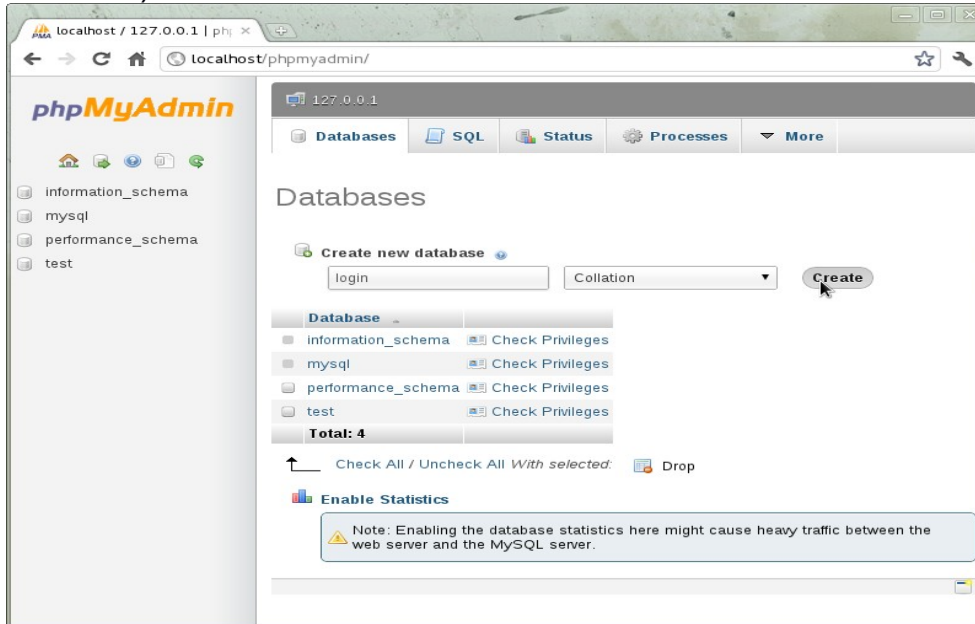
localhost / 127.0.0.1 | ph

localhost/phpmyadmin/

phpMyAdmin

information_schema
mysql
performance_schema
test

127.0.0.1

Databases SQL Status Processes More

Databases

Create new database

login

Collation

Create

| Database | |
|---|---|
| information_schema | Check Privileges |
| mysql | Check Privileges |
| performance_schema | Check Privileges |
| test | Check Privileges |
| Total: 4 | |

Check All / Uncheck All With selected: Drop

Enable Statistics

Note: Enabling the database statistics here might cause heavy traffic between the web server and the MySQL server.